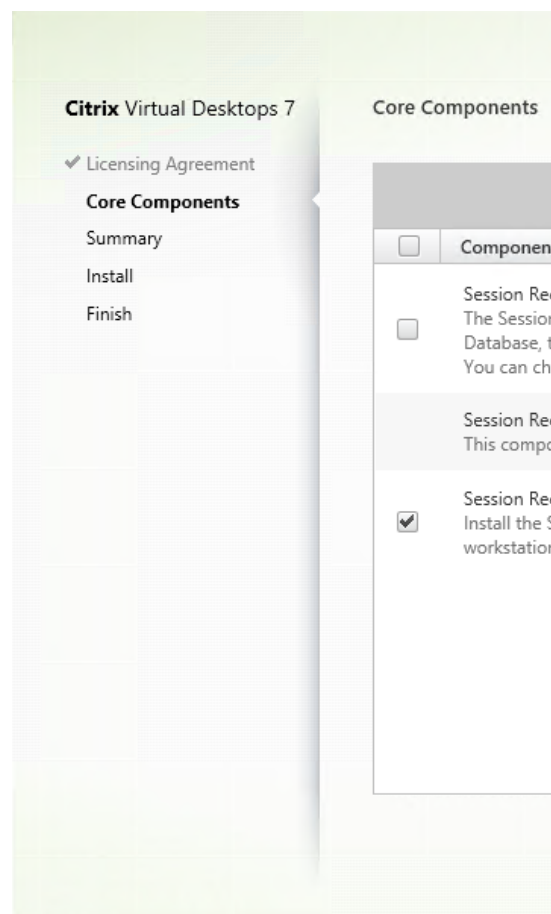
Citrix Virtual Desktops 7

✔ Licensing Agreement
Core Components
Summary
Install
Finish

Core Components

| | Componen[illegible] |
|---|---|
| ☐ | Session Re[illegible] The Sessio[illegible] Database, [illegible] You can ch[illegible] |
| | Session Re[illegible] This compo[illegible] |
| ☑ | Session Re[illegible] Install the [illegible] workstatio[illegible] |